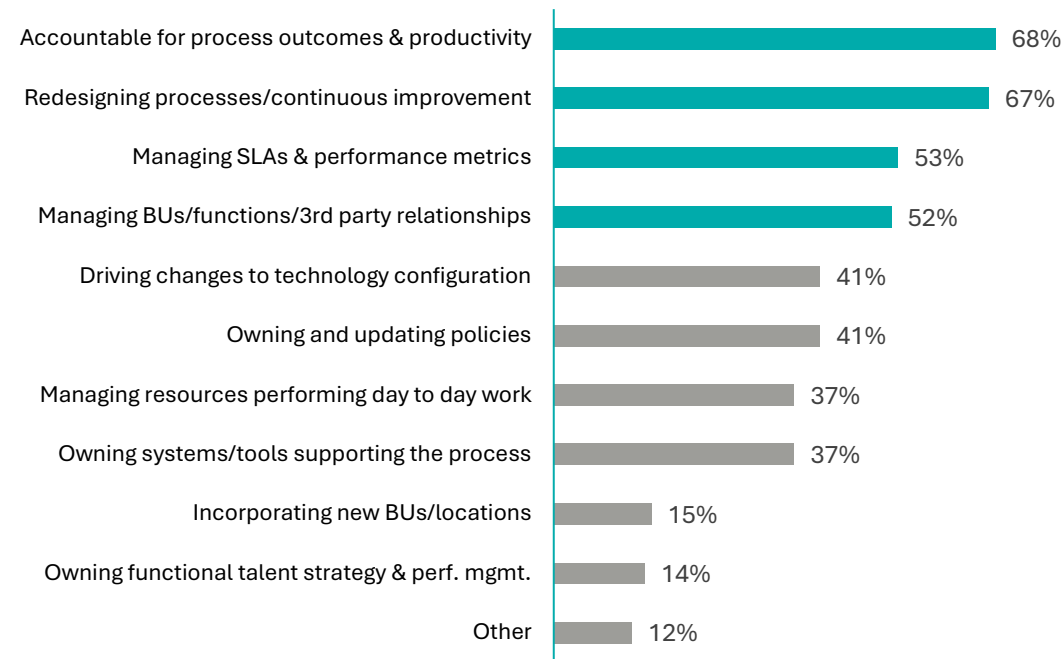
Accountable for process outcomes & productivity 68%

Redesigning processes/continuous improvement 67%

Managing SLAs & performance metrics 53%

Managing BUs/functions/3rd party relationships 52%

Driving changes to technology configuration 41%

Owning and updating policies 41%

Managing resources performing day to day work 37%

Owning systems/tools supporting the process 37%

Incorporating new BUs/locations 15%

Owning functional talent strategy & perf. mgmt. 14%

Other 12%